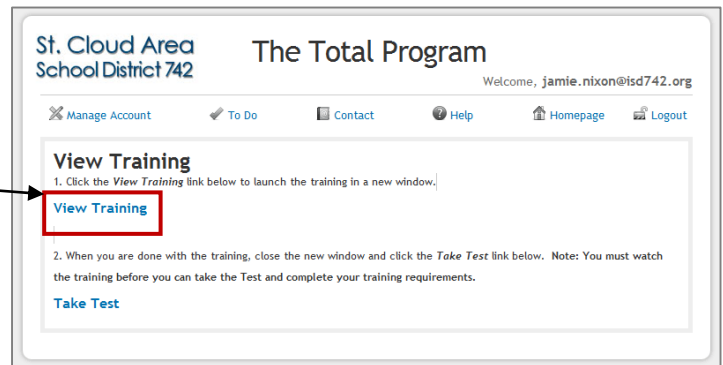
St. Cloud Area
School District 742

The Total Program

Welcome, jamie.nixon@isd742.org

Manage Account   To Do   Contact   Help   Homepage   Logout

View Training

1. Click the *View Training* link below to launch the training in a new window.

View Training

2. When you are done with the training, close the new window and click the *Take Test* link below. **Note: You must watch the training before you can take the Test and complete your training requirements.**

Take Test